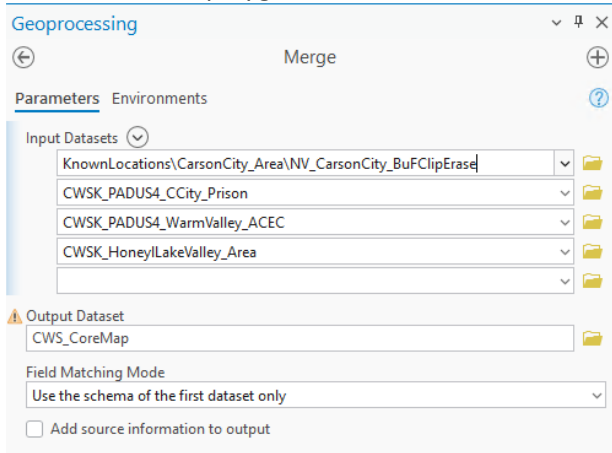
Geoprocessing

Merge

Parameters Environments

Input Datasets

KnownLocations\CarsonCity_Area\NV_CarsonCity_BuFClipErase

CWSK_PADUS4_CCity_Prison

CWSK_PADUS4_WarmValley_ACEC

CWSK_HoneylLakeValley_Area

Output Dataset

CWS_CoreMap

Field Matching Mode

Use the schema of the first dataset only

Add source information to output